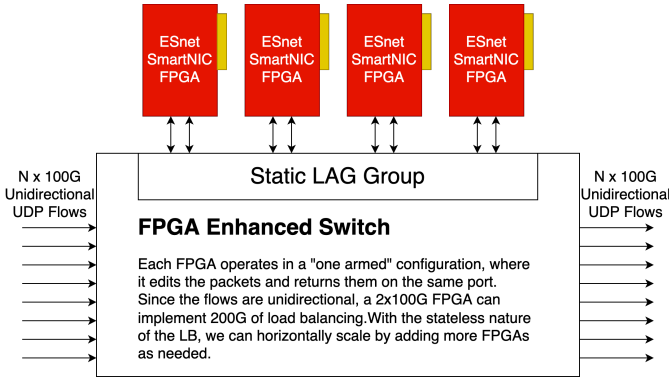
ESnet SmartNIC FPGA

ESnet SmartNIC FPGA

ESnet SmartNIC FPGA

ESnet SmartNIC FPGA

N x 100G Unidirectional UDP Flows

Static LAG Group

N x 100G Unidirectional UDP Flows

FPGA Enhanced Switch

Each FPGA operates in a "one armed" configuration, where it edits the packets and returns them on the same port. Since the flows are unidirectional, a 2x100G FPGA can implement 200G of load balancing.With the stateless nature of the LB, we can horizontally scale by adding more FPGAs as needed.